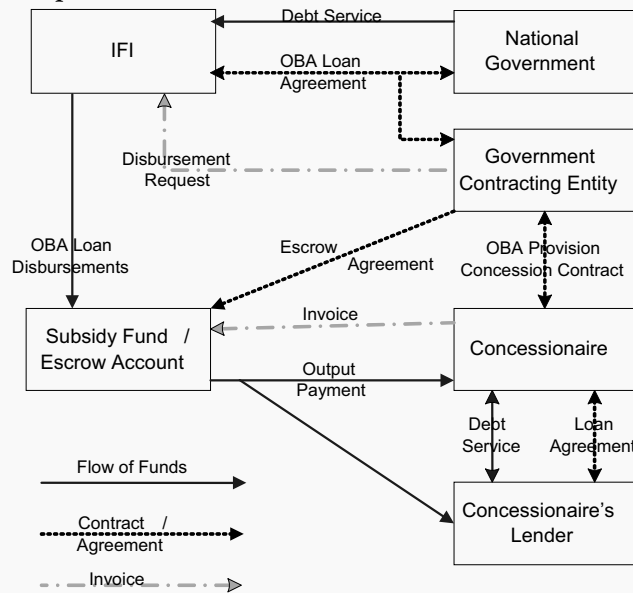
IFI

Debt Service

National Government

OBA Loan Agreement

Disbursement Request

Government Contracting Entity

OBA Loan Disbursements

Escrow Agreement

OBA Provision Concession Contract

Subsidy Fund / Escrow Account

Invoice

Concessionaire

Output Payment

Debt Service

Loan Agreement

Flow of Funds

Contract / Agreement

Invoice

Concessionaire's Lender